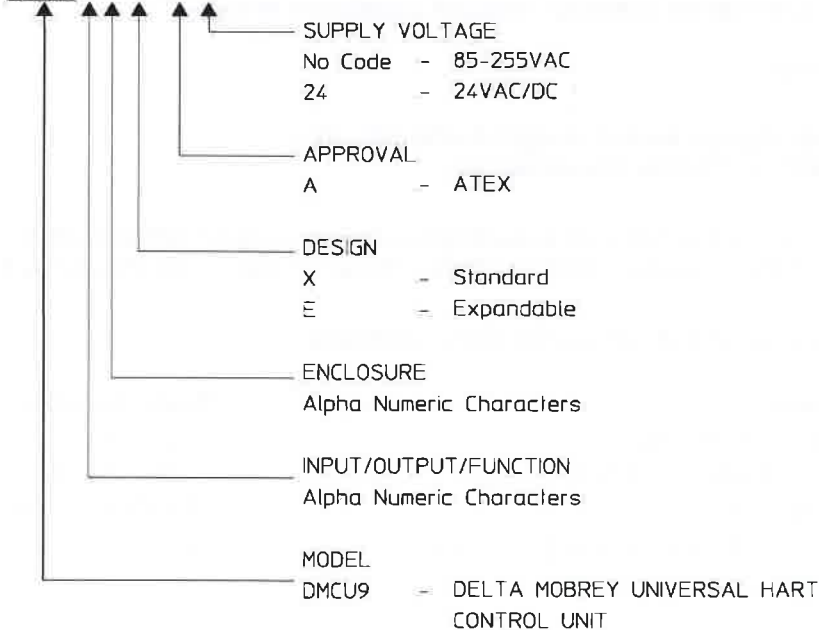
SUPPLY VOLTAGE
No Code - 85-255VAC
24 - 24VAC/DC

APPROVAL
A - ATEX

DESIGN
X - Standard
E - Expandable

ENCLOSURE
Alpha Numeric Characters

INPUT/OUTPUT/FUNCTION
Alpha Numeric Characters

MODEL
DMCU9 - DELTA MOBREY UNIVERSAL HART CONTROL UNIT